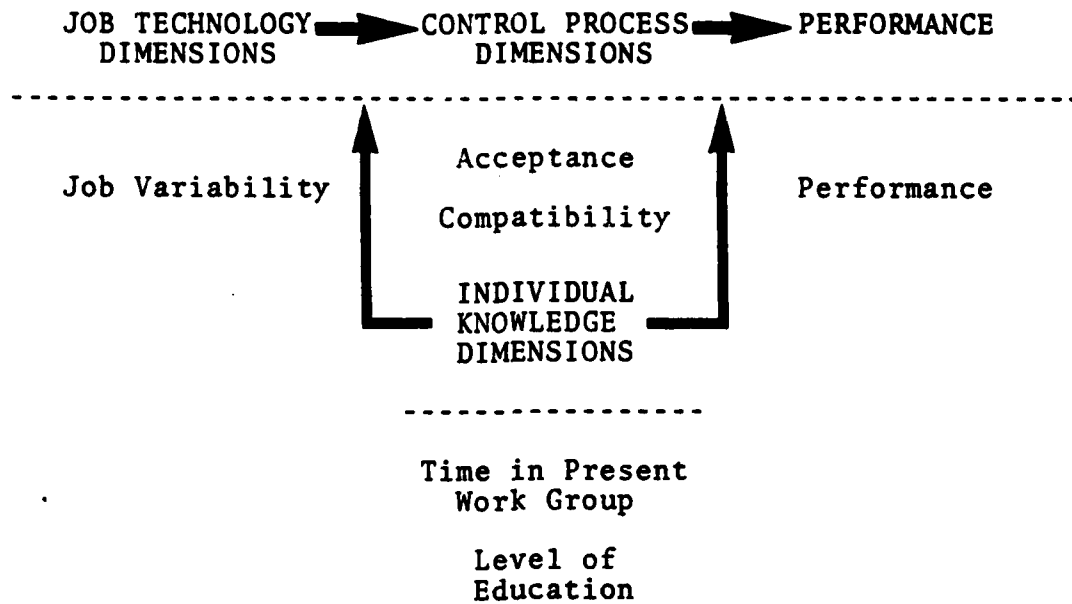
JOB TECHNOLOGY DIMENSIONS

CONTROL PROCESS DIMENSIONS

PERFORMANCE

Job Variability

Acceptance

Compatibility

Performance

INDIVIDUAL KNOWLEDGE DIMENSIONS

Time in Present Work Group

Level of Education